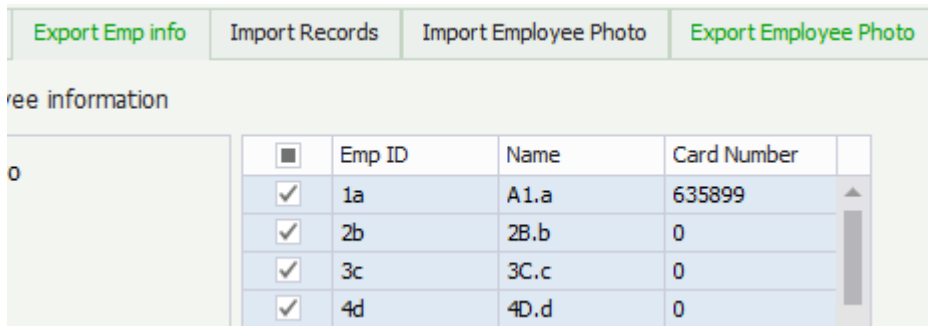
Export Emp info | Import Records | Import Employee Photo | Export Employee Photo

yee information

o

| | Emp ID | Name | Card Number |
|---|---|---|---|
| ✓ | 1a | A1.a | 635899 |
| ✓ | 2b | 2B.b | 0 |
| ✓ | 3c | 3C.c | 0 |
| ✓ | 4d | 4D.d | 0 |